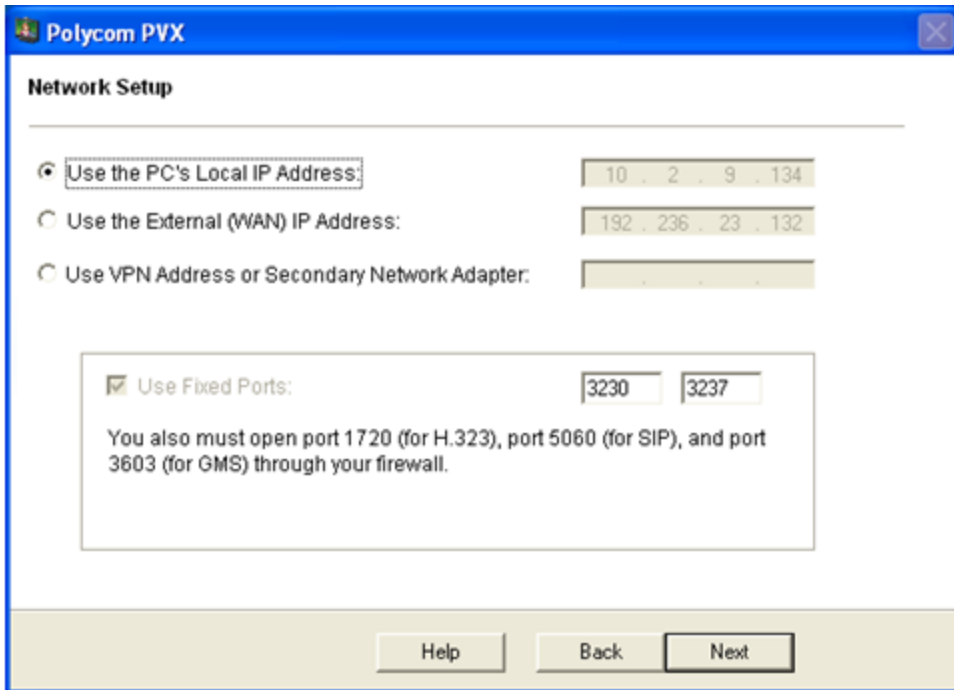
Polycom PVX

Network Setup

Use the PC's Local IP Address: 10 . 2 . 9 . 134

Use the External (WAN) IP Address: 192 . 236 . 23 . 132

Use VPN Address or Secondary Network Adapter: . . .

Use Fixed Ports: 3230 3237

You also must open port 1720 (for H.323), port 5060 (for SIP), and port 3603 (for GMS) through your firewall.

Help Back Next